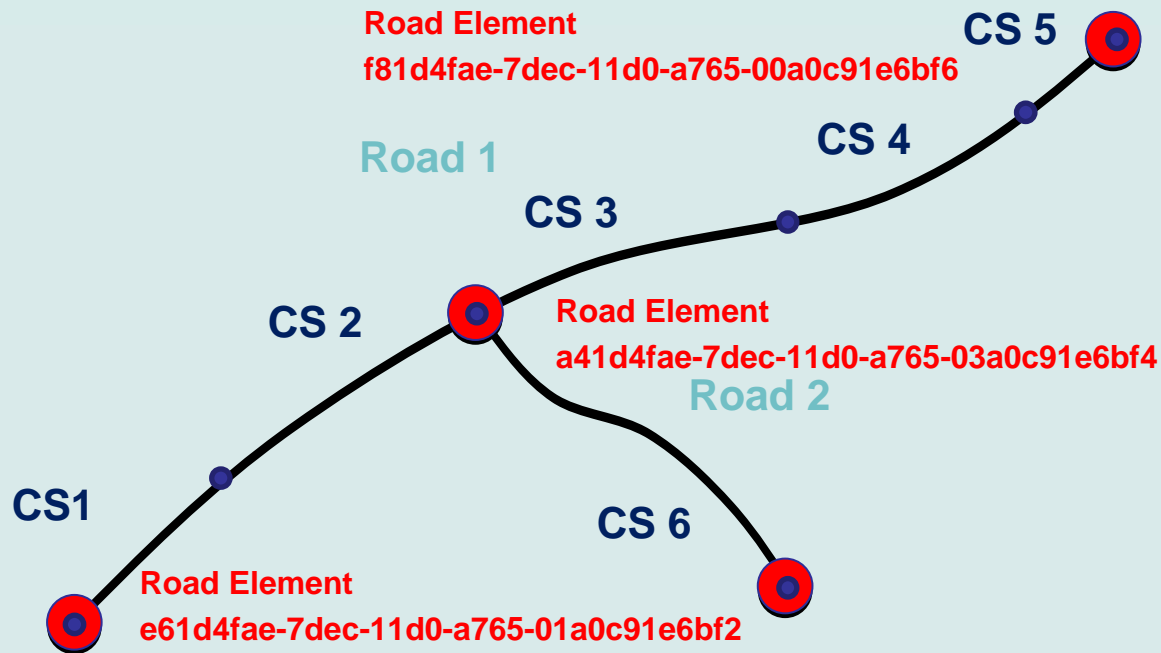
Road Element
f81d4fae-7dec-11d0-a765-00a0c91e6bf6

CS 5

Road 1

CS 4

CS 3

CS 2

Road Element
a41d4fae-7dec-11d0-a765-03a0c91e6bf4

Road 2

CS1

CS 6

Road Element
e61d4fae-7dec-11d0-a765-01a0c91e6bf2